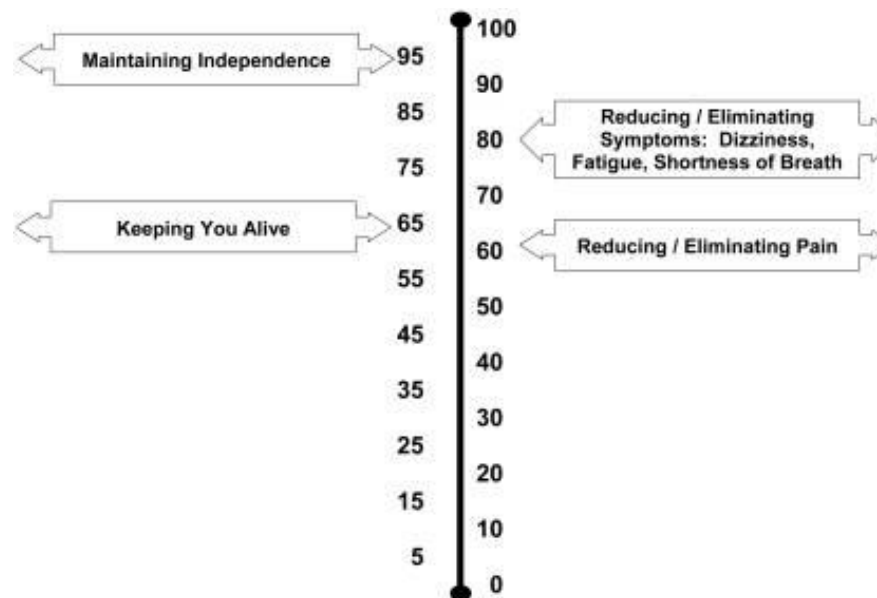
100

Maintaining Independence 95

90

85

Reducing / Eliminating Symptoms: Dizziness, Fatigue, Shortness of Breath

80

75

70

Keeping You Alive 65

60

Reducing / Eliminating Pain

55

50

45

40

35

30

25

20

15

10

5

0